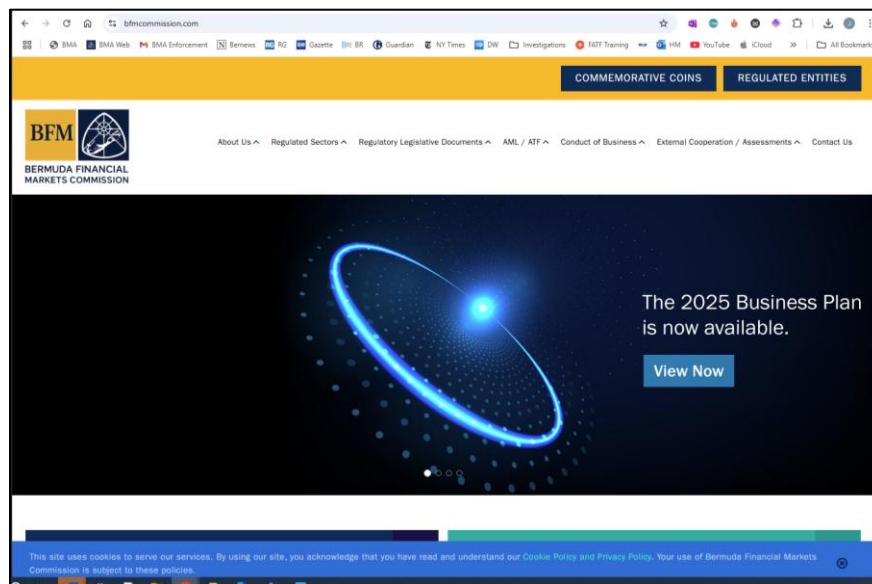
bfmcommission.com

BMA BMA Web BMA Enforcement Bernews RG Gazette BR Guardian NY Times DW Investigations FATF Training HM YouTube iCloud » All Bookmarks

COMMEMORATIVE COINS REGULATED ENTITIES

BFM

BERMUDA FINANCIAL MARKETS COMMISSION

About Us Regulated Sectors Regulatory Legislative Documents AML / ATF Conduct of Business External Cooperation / Assessments Contact Us

The 2025 Business Plan is now available.

View Now

This site uses cookies to serve our services. By using our site, you acknowledge that you have read and understand our Cookie Policy and Privacy Policy. Your use of Bermuda Financial Markets Commission is subject to these policies.